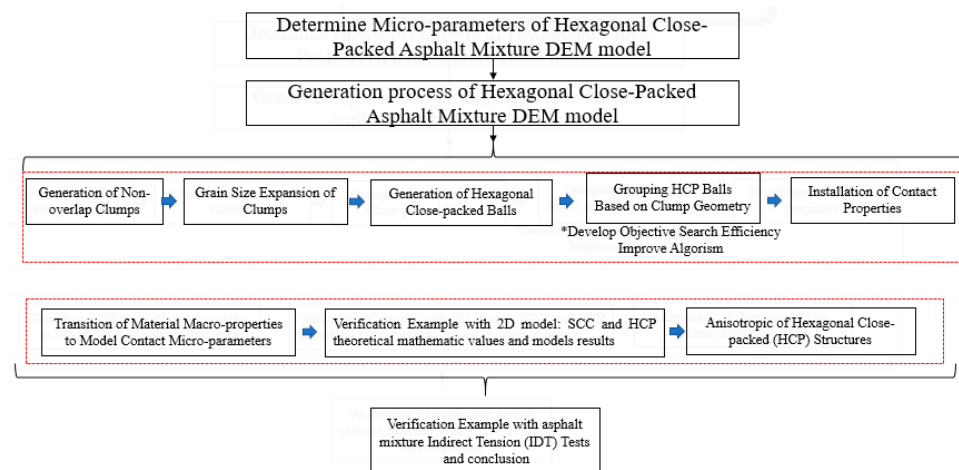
Determine Micro-parameters of Hexagonal Close-Packed Asphalt Mixture DEM model

Generation process of Hexagonal Close-Packed Asphalt Mixture DEM model

Generation of Non-overlap Clumps

Grain Size Expansion of Clumps

Generation of Hexagonal Close-packed Balls

Grouping HCP Balls Based on Clump Geometry

*Develop Objective Search Efficiency Improve Algorism

Installation of Contact Properties

Transition of Material Macro-properties to Model Contact Micro-parameters

Verification Example with 2D model: SCC and HCP theoretical mathematic values and models results

Anisotropic of Hexagonal Close-packed (HCP) Structures

Verification Example with asphalt mixture Indirect Tension (IDT) Tests and conclusion